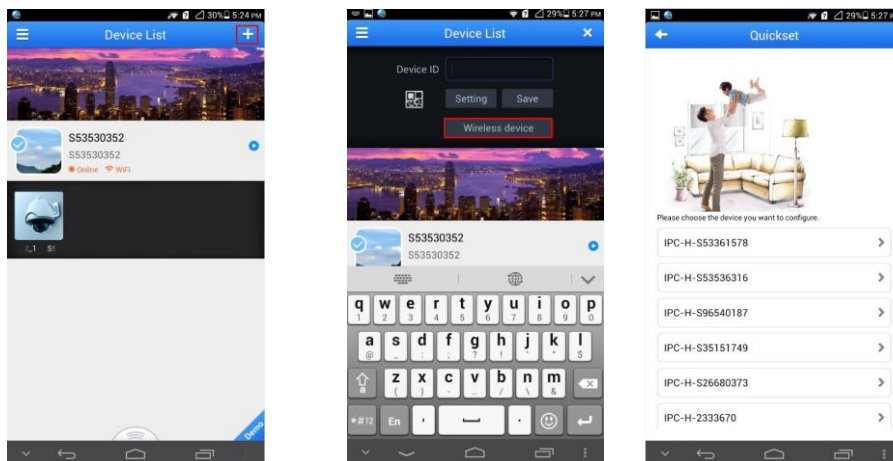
30% 5:24 PM
Device List
+
S53530352
S53530352
Online WiFi
2_1 $8
Demo

29% 5:27 PM
Device List
×
Device ID
Setting
Save
Wireless device
S53530352
S53530352
q w e r t y u i o p
1 2 3 4 5 6 7 8 9 0
a s d f g h j k l
z x c v b n m
#12 En

29% 5:27
Quickset
Please choose the device you want to configure.
IPC-H-S53361578
IPC-H-S53536316
IPC-H-S96540187
IPC-H-S35151749
IPC-H-S26680373
IPC-H-2333670